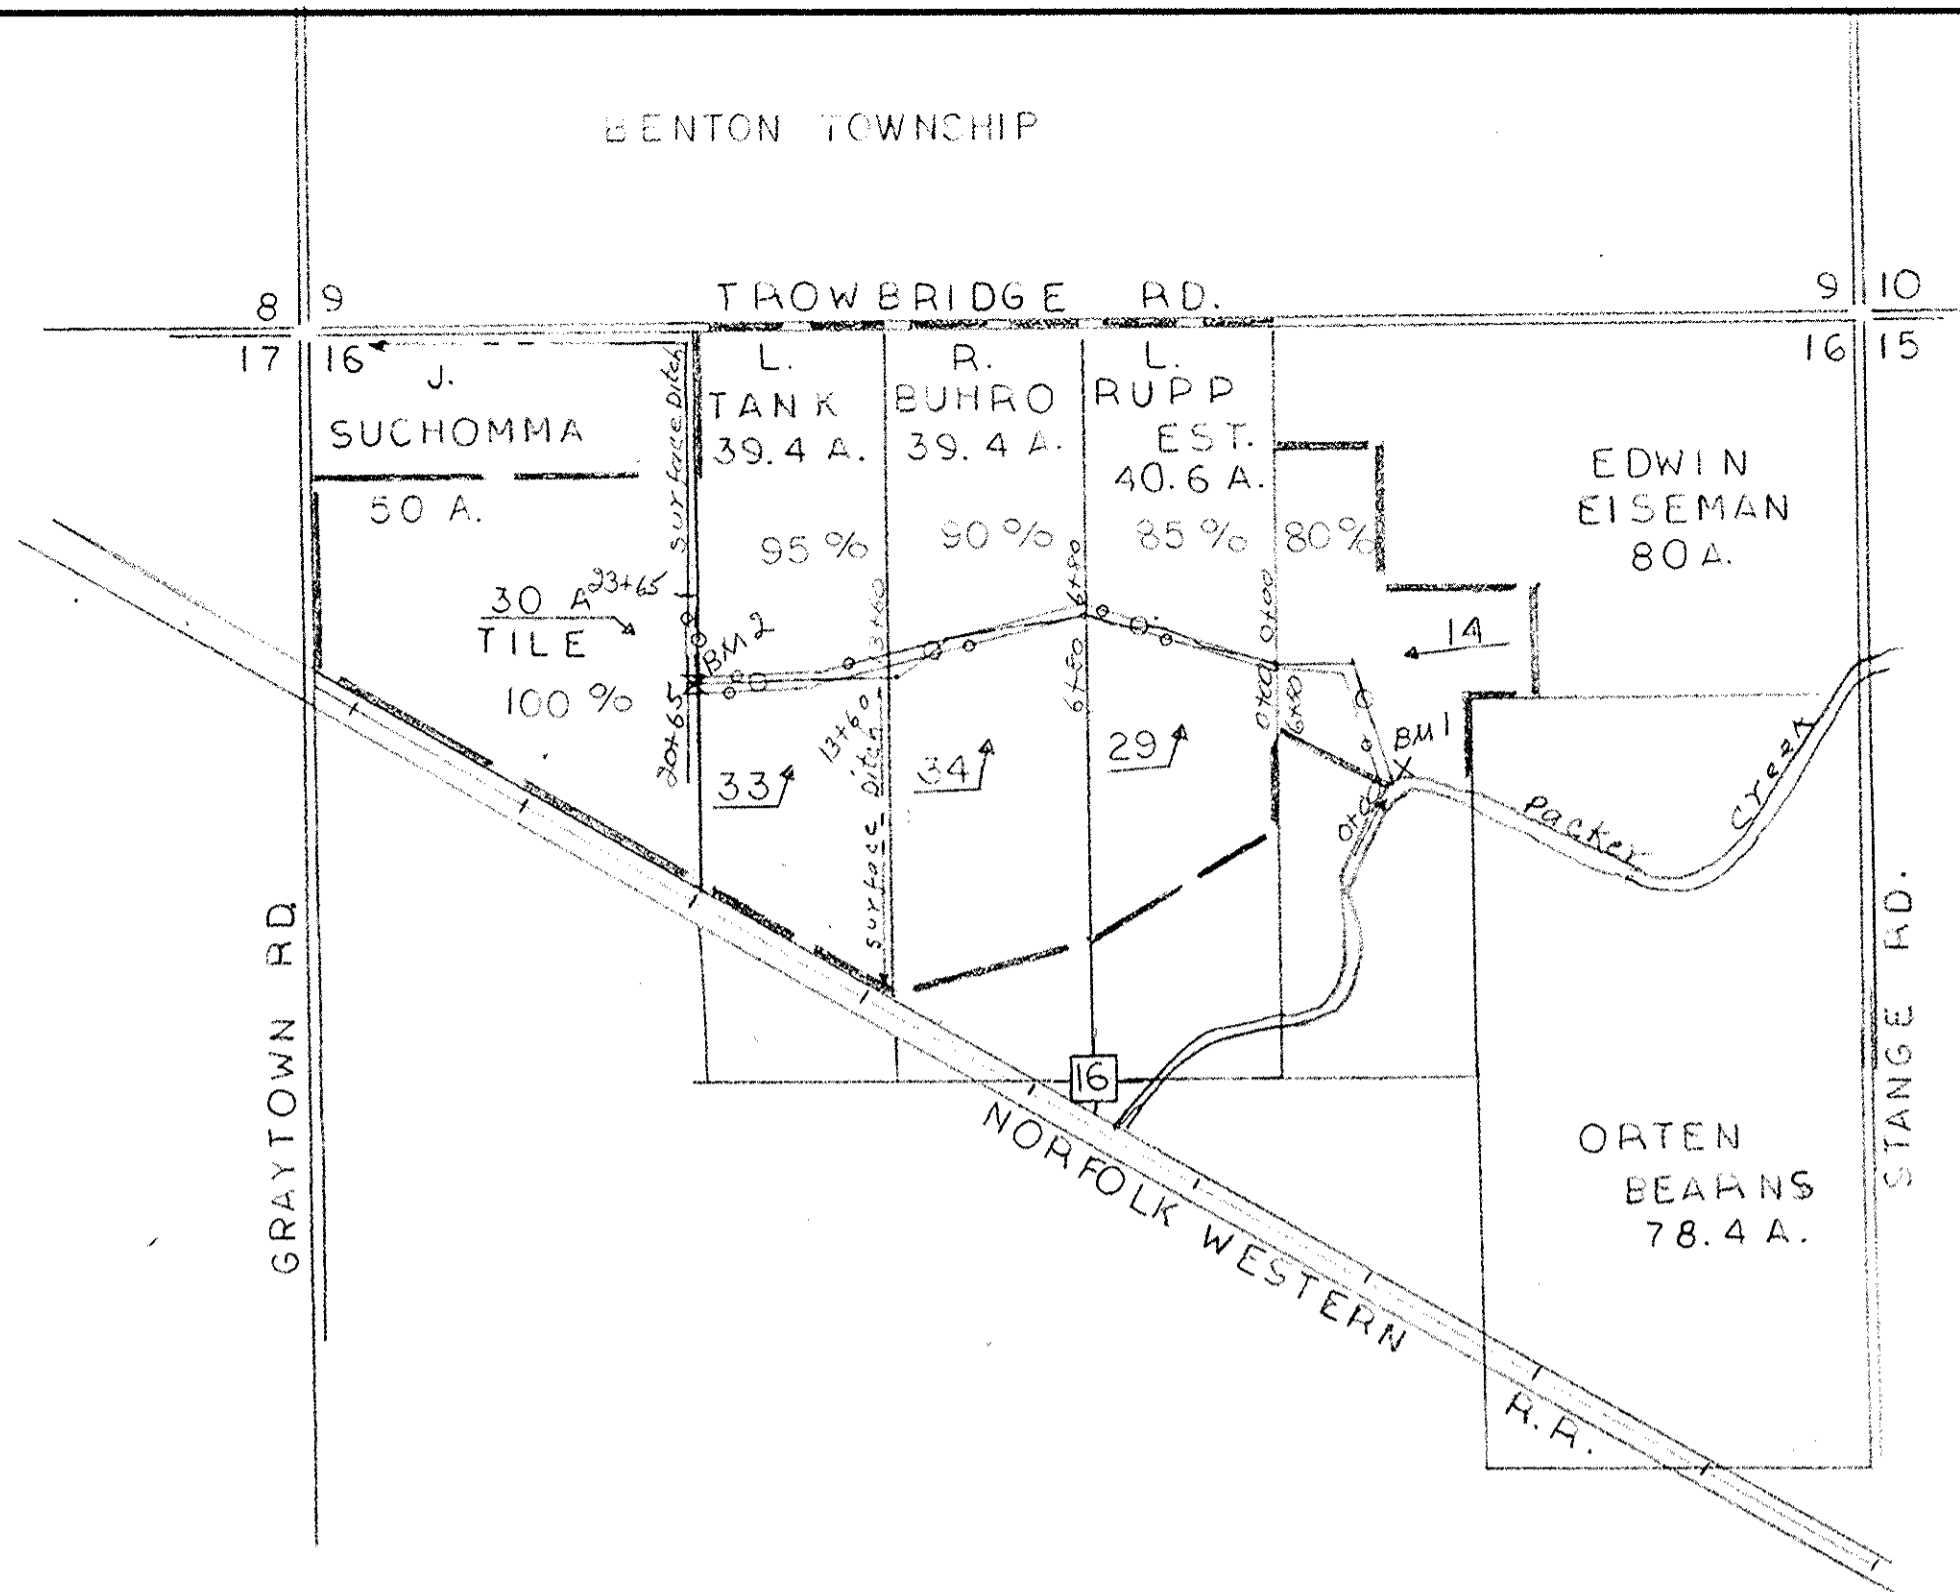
BENTON TOWNSHIP

8 9
17 16

TROWBRIDGE RD.

9 10
16 15

J. SUCHOMMA 50 A.

surface ditch

L. TANK 39.4 A.

R. BUHRO 39.4 A.

L. RUPP EST. 40.6 A.

EDWIN EISEMAN 80 A.

95 %

90 %

85 %

80 %

30 A TILE

23+65

BM 2

100 %

20+65

13+60

13+60

6+80

6+80

0+00

0+00

6+80

14

BM 1

0+00

33 A

surface ditch

34 A

29 A

Packer Creek

GRAYTOWN RD

16

NORFOLK WESTERN R.R.

ORTEN BEARNS 78.4 A.

STANGE RD.